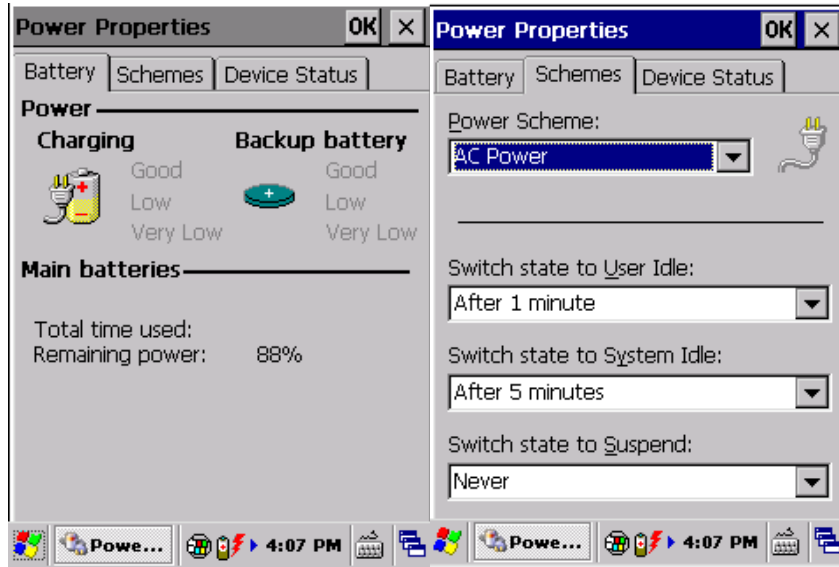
Power Properties OK ×

Battery | Schemes | Device Status

Power

Charging

Good
Low
Very Low

Backup battery

Good
Low
Very Low

Main batteries

Total time used:
Remaining power: 88%

Powe... 4:07 PM

Power Properties OK ×

Battery | Schemes | Device Status

Power Scheme:
AC Power

Switch state to User Idle:
After 1 minute

Switch state to System Idle:
After 5 minutes

Switch state to Suspend:
Never

Powe... 4:07 PM